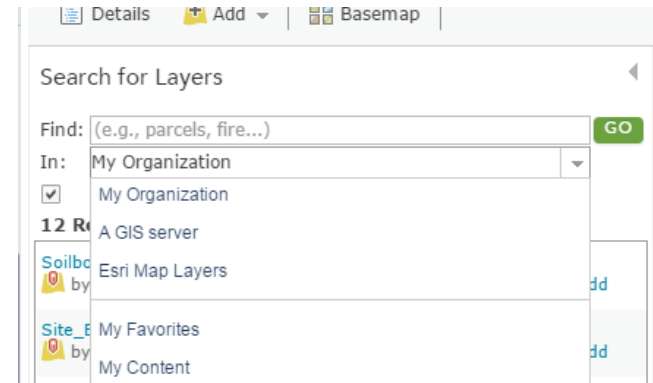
Details Add Basemap

Search for Layers

Find: (e.g., parcels, fire...) GO

In: My Organization

My Organization

A GIS server

Esri Map Layers

My Favorites

My Content

12 R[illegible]

Soilb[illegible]

by

dd

Site_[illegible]

by

dd